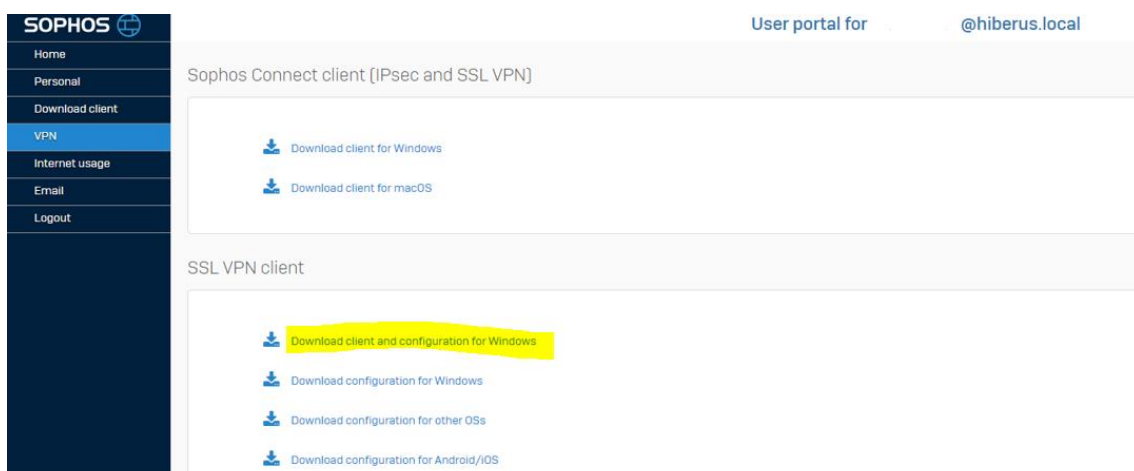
SOPHOS

Home
Personal
Download client
VPN
Internet usage
Email
Logout

User portal for @hiberus.local

Sophos Connect client (IPsec and SSL VPN)

Download client for Windows

Download client for macOS

SSL VPN client

Download client and configuration for Windows

Download configuration for Windows

Download configuration for other OSs

Download configuration for Android/iOS